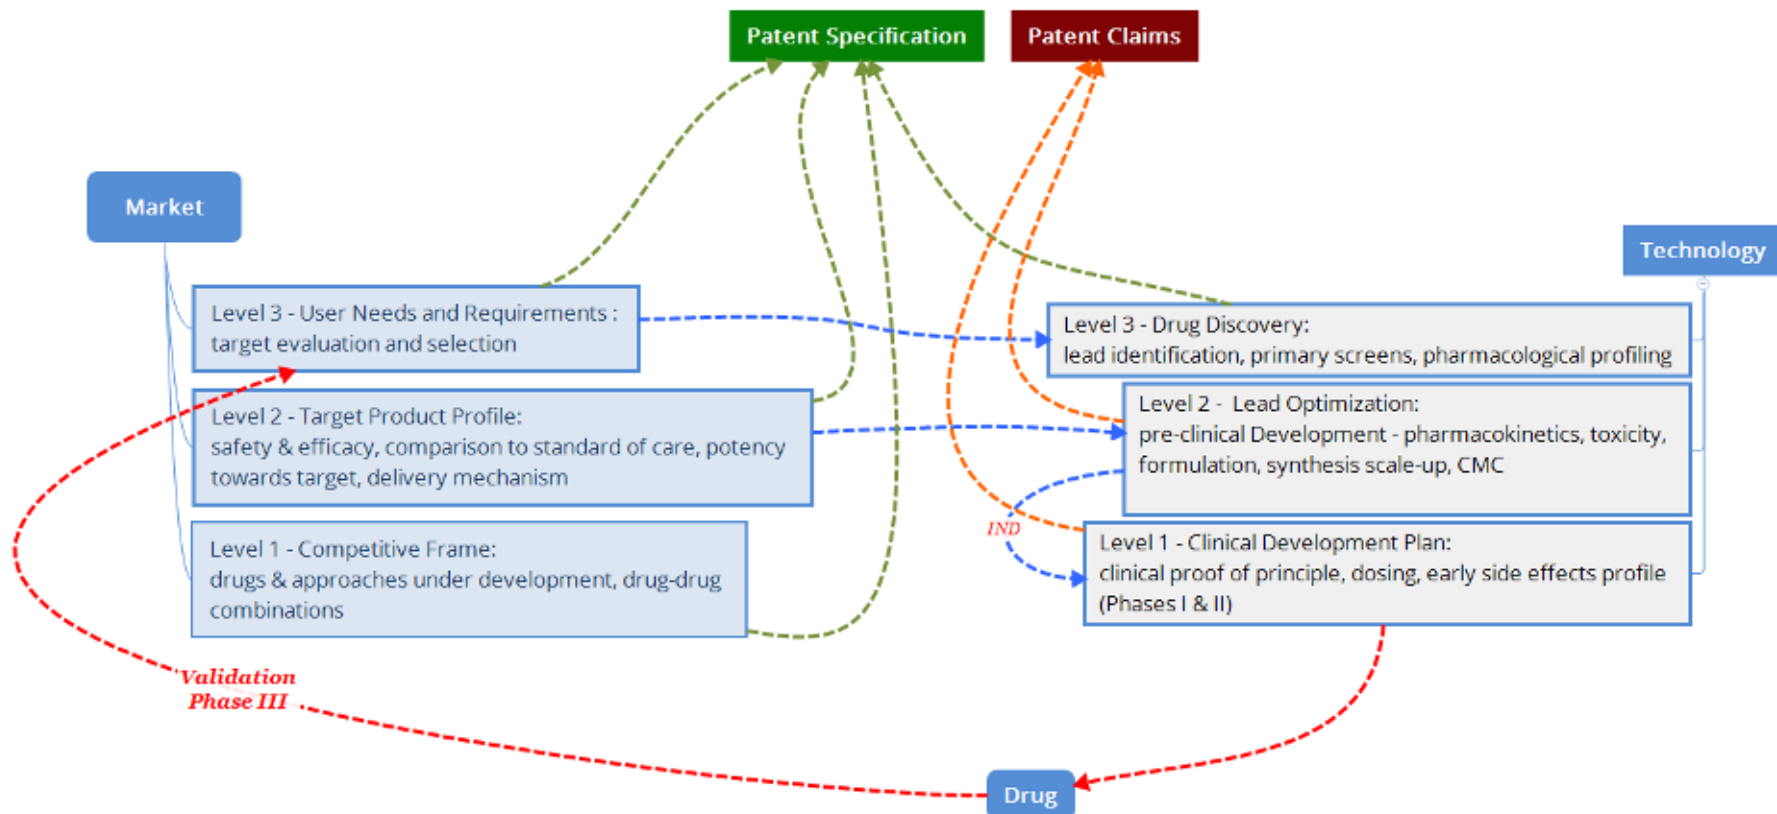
Patent Specification

Patent Claims

Market

Technology

Level 3 - User Needs and Requirements : target evaluation and selection

Level 2 - Target Product Profile: safety & efficacy, comparison to standard of care, potency towards target, delivery mechanism

Level 1 - Competitive Frame: drugs & approaches under development, drug-drug combinations

Level 3 - Drug Discovery: lead identification, primary screens, pharmacological profiling

Level 2 - Lead Optimization: pre-clinical Development - pharmacokinetics, toxicity, formulation, synthesis scale-up, CMC

IND

Level 1 - Clinical Development Plan: clinical proof of principle, dosing, early side effects profile (Phases I & II)

Validation Phase III

Drug